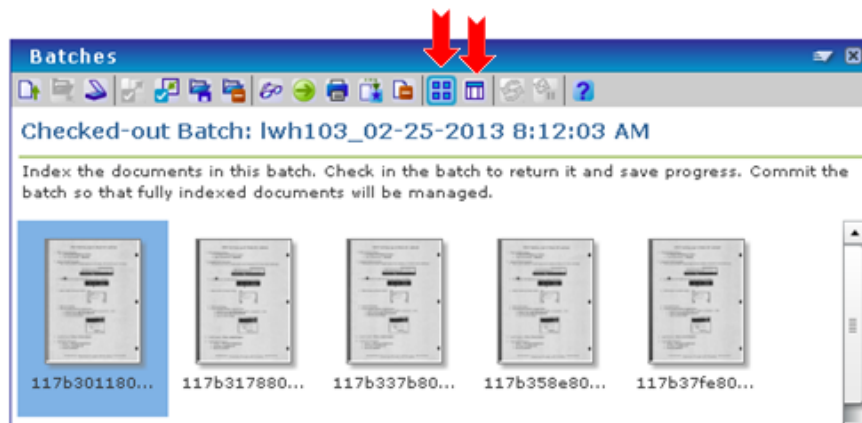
Batches

Checked-out Batch: lwh103_02-25-2013 8:12:03 AM

Index the documents in this batch. Check in the batch to return it and save progress. Commit the batch so that fully indexed documents will be managed.

117b301180...

117b317880...

117b337b80...

117b358e80...

117b37fe80...